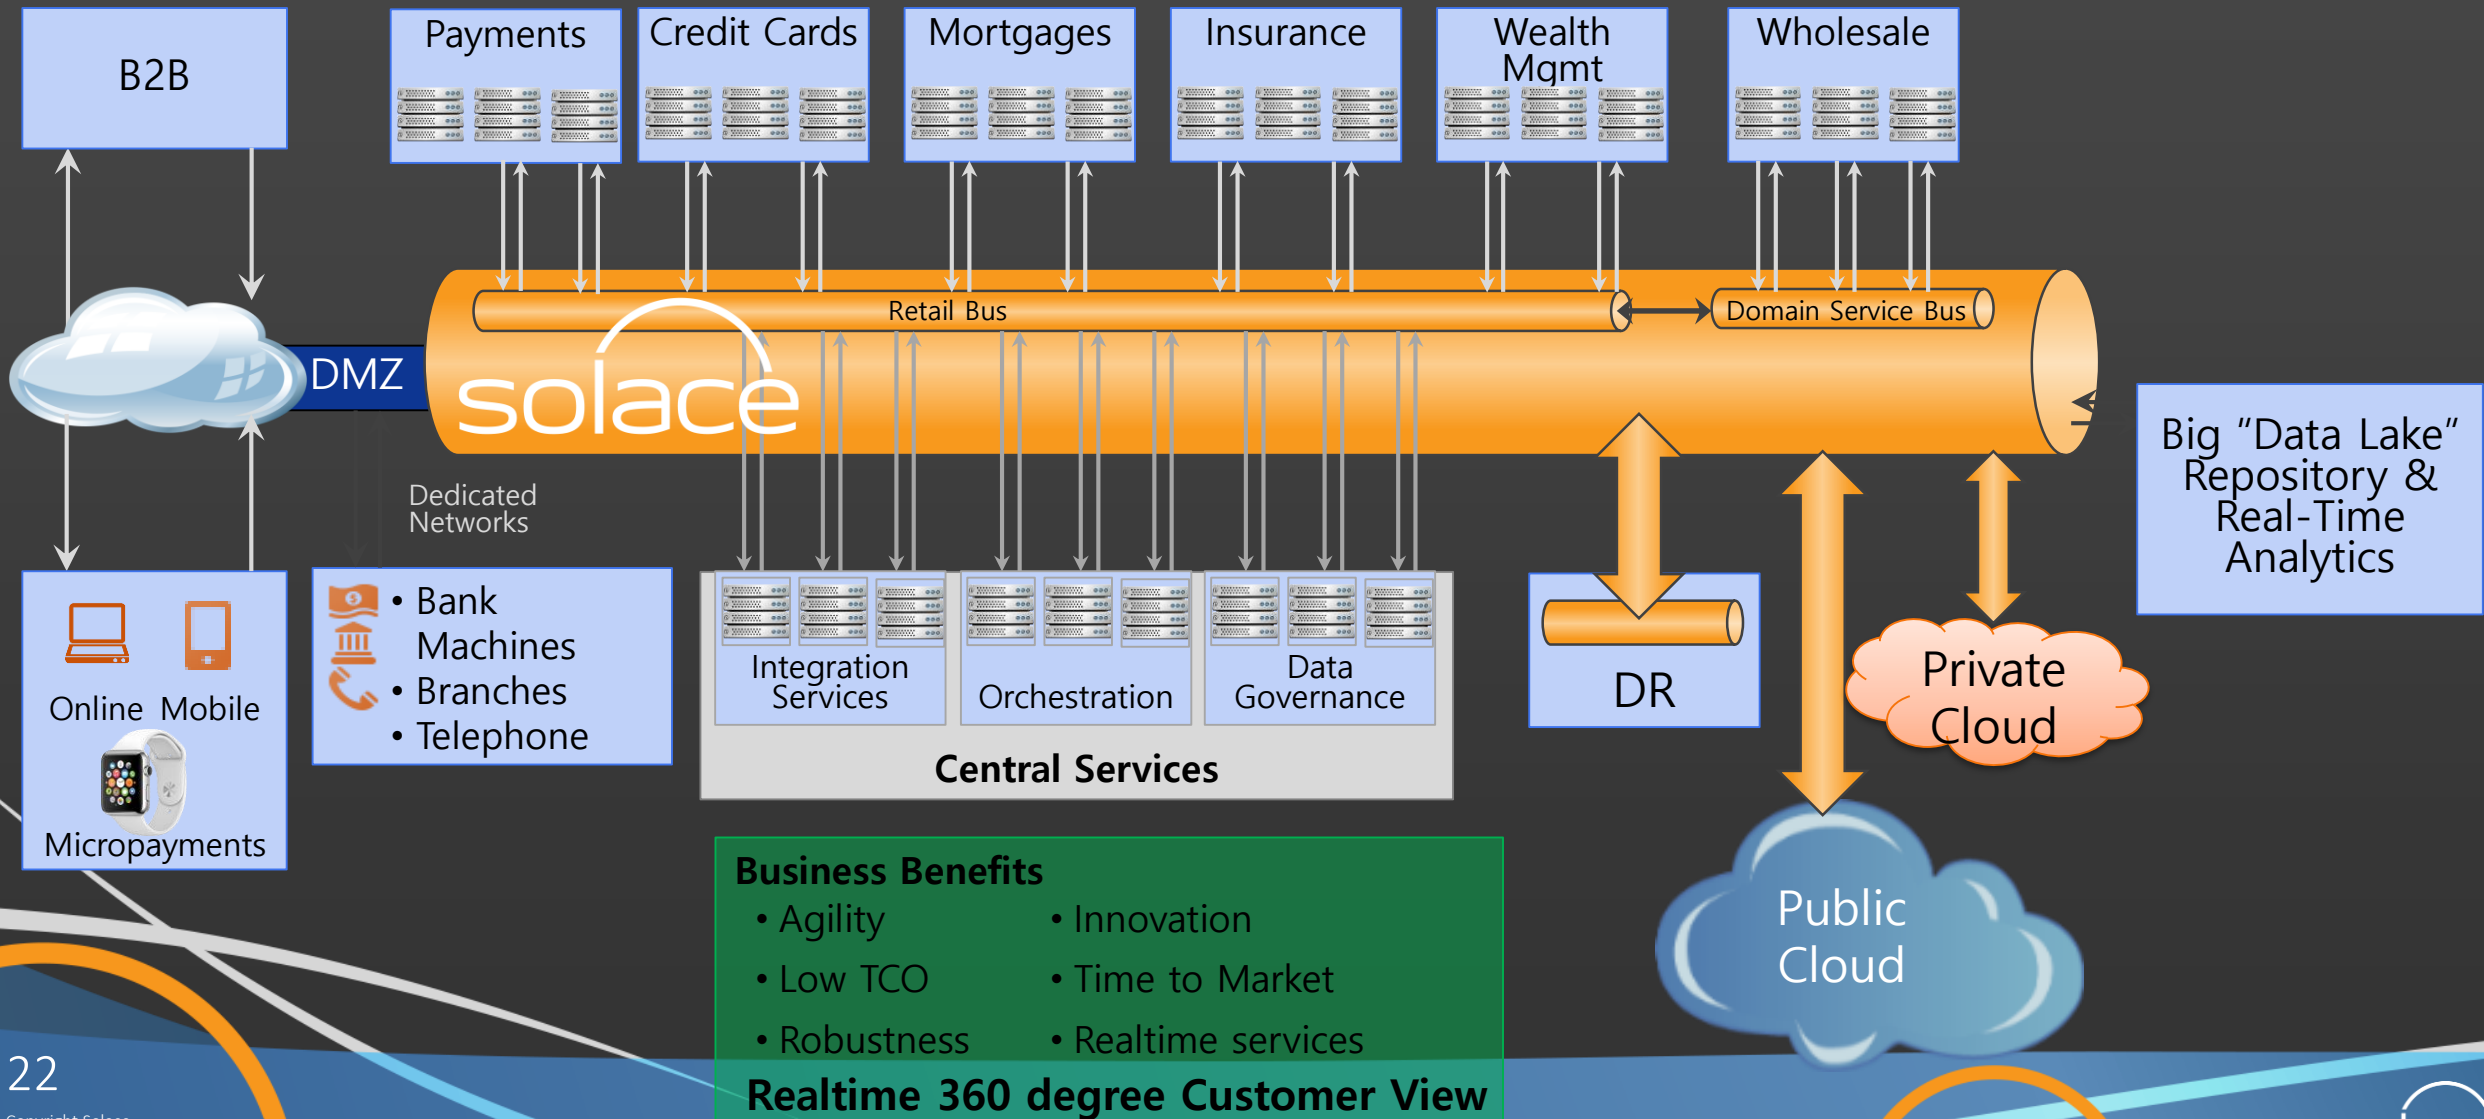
B2B

Payments

Credit Cards

Mortgages

Insurance

Wealth Mgmt

Wholesale

Retail Bus

Domain Service Bus

DMZ

solace

Big "Data Lake" Repository & Real-Time Analytics

Dedicated Networks

Online Mobile

Micropayments

• Bank Machines
• Branches
• Telephone

Integration Services

Orchestration

Data Governance

Central Services

DR

Private Cloud

Public Cloud

Business Benefits
• Agility
• Low TCO
• Robustness
• Innovation
• Time to Market
• Realtime services

Realtime 360 degree Customer View

22

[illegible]